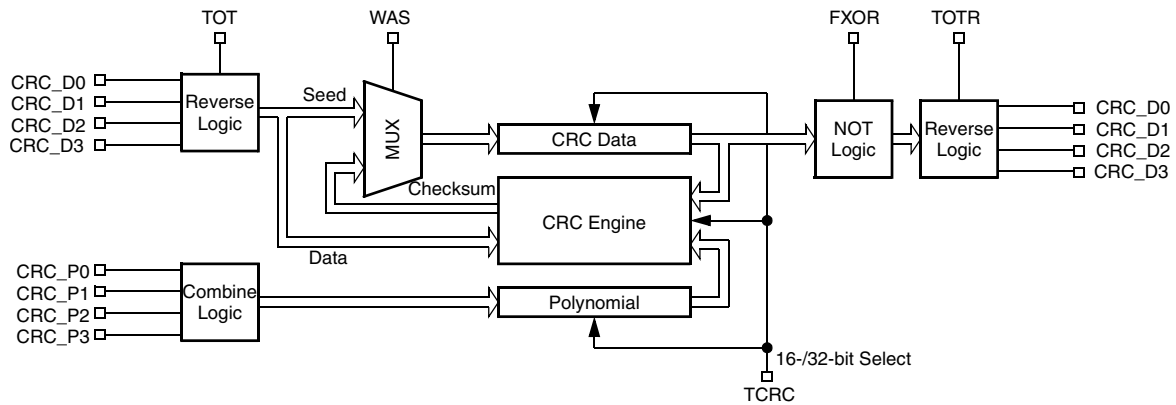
TOT
WAS
FXOR
TOTR
CRC_D0
CRC_D1
CRC_D2
CRC_D3
Reverse Logic
Seed
MUX
CRC Data
NOT Logic
Reverse Logic
CRC_D0
CRC_D1
CRC_D2
CRC_D3
Checksum
CRC Engine
Data
CRC_P0
CRC_P1
CRC_P2
CRC_P3
Combine Logic
Polynomial
16-/32-bit Select
TCRC